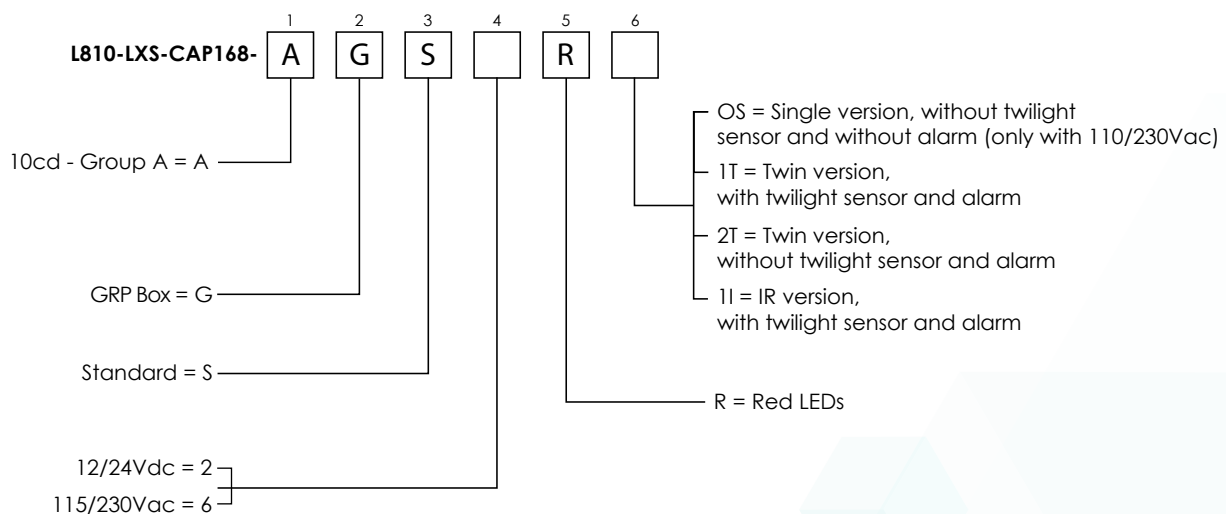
1 2 3 4 5 6

L810-LXS-CAP168- A G S R

OS = Single version, without twilight sensor and without alarm (only with 110/230Vac)

1T = Twin version, with twilight sensor and alarm

2T = Twin version, without twilight sensor and alarm

1I = IR version, with twilight sensor and alarm

10cd - Group A = A

GRP Box = G

Standard = S

R = Red LEDs

12/24Vdc = 2

115/230Vac = 6